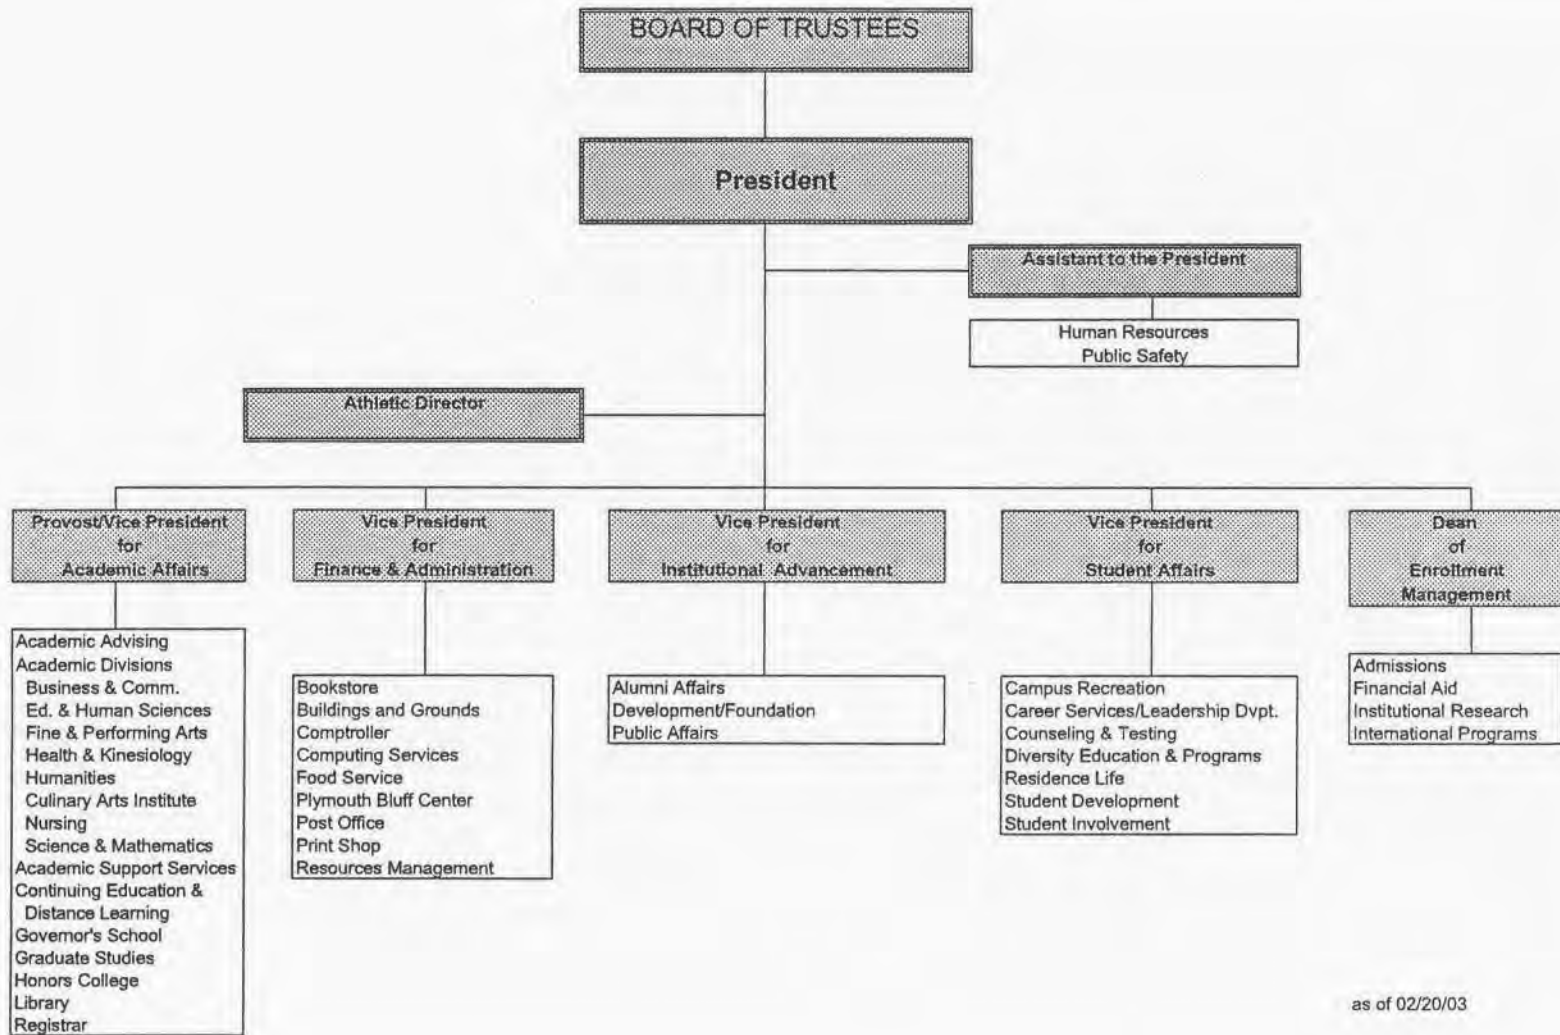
BOARD OF TRUSTEES

President

Assistant to the President

Human Resources
Public Safety

Athletic Director

Provost/Vice President for Academic Affairs

Academic Advising
Academic Divisions
Business & Comm.
Ed. & Human Sciences
Fine & Performing Arts
Health & Kinesiology
Humanities
Culinary Arts Institute
Nursing
Science & Mathematics
Academic Support Services
Continuing Education & Distance Learning
Governor's School
Graduate Studies
Honors College
Library
Registrar

Vice President for Finance & Administration

Bookstore
Buildings and Grounds
Comptroller
Computing Services
Food Service
Plymouth Bluff Center
Post Office
Print Shop
Resources Management

Vice President for Institutional Advancement

Alumni Affairs
Development/Foundation
Public Affairs

Vice President for Student Affairs

Campus Recreation
Career Services/Leadership Dvpt.
Counseling & Testing
Diversity Education & Programs
Residence Life
Student Development
Student Involvement

Dean of Enrollment Management

Admissions
Financial Aid
Institutional Research
International Programs

as of 02/20/03